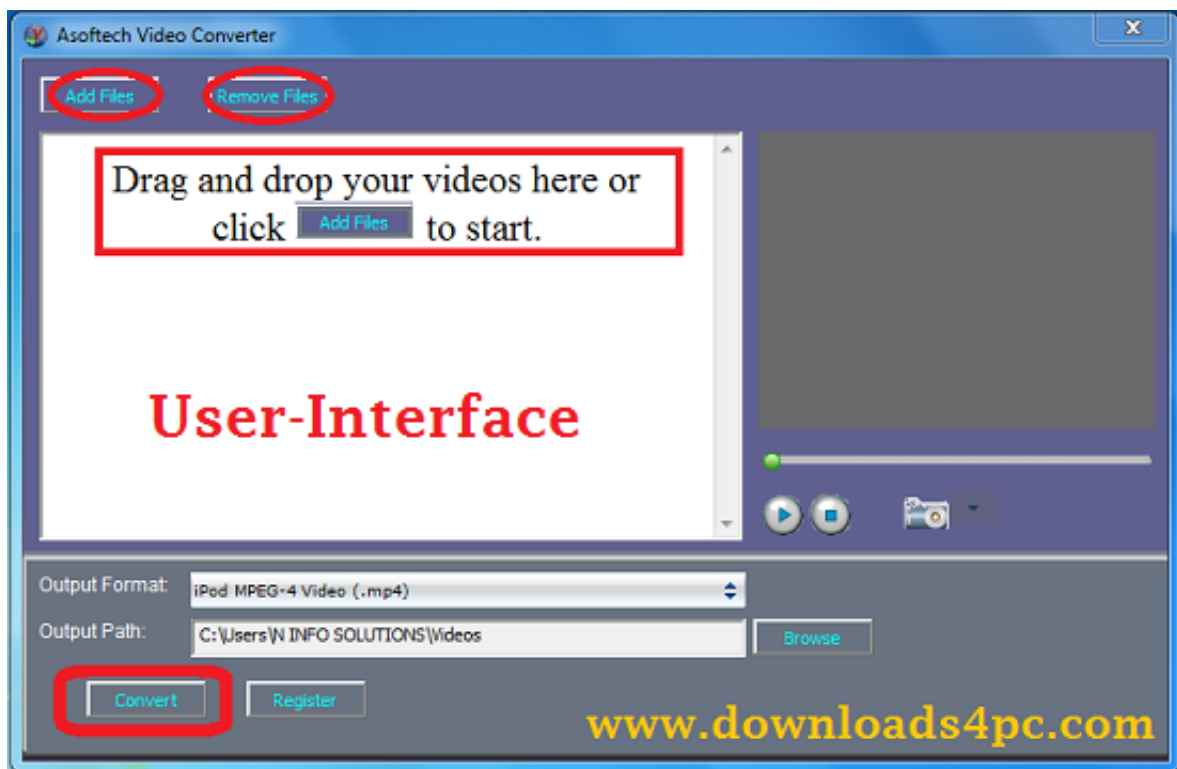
Asoftech Video Converter

X

Add Files

Remove Files

Drag and drop your videos here or click Add Files to start.

User-Interface

Output Format:

iPod MPEG-4 Video (.mp4)

Output Path:

C:\Users\N INFO SOLUTIONS\Videos

Browse

Convert

Register

www.downloads4pc.com